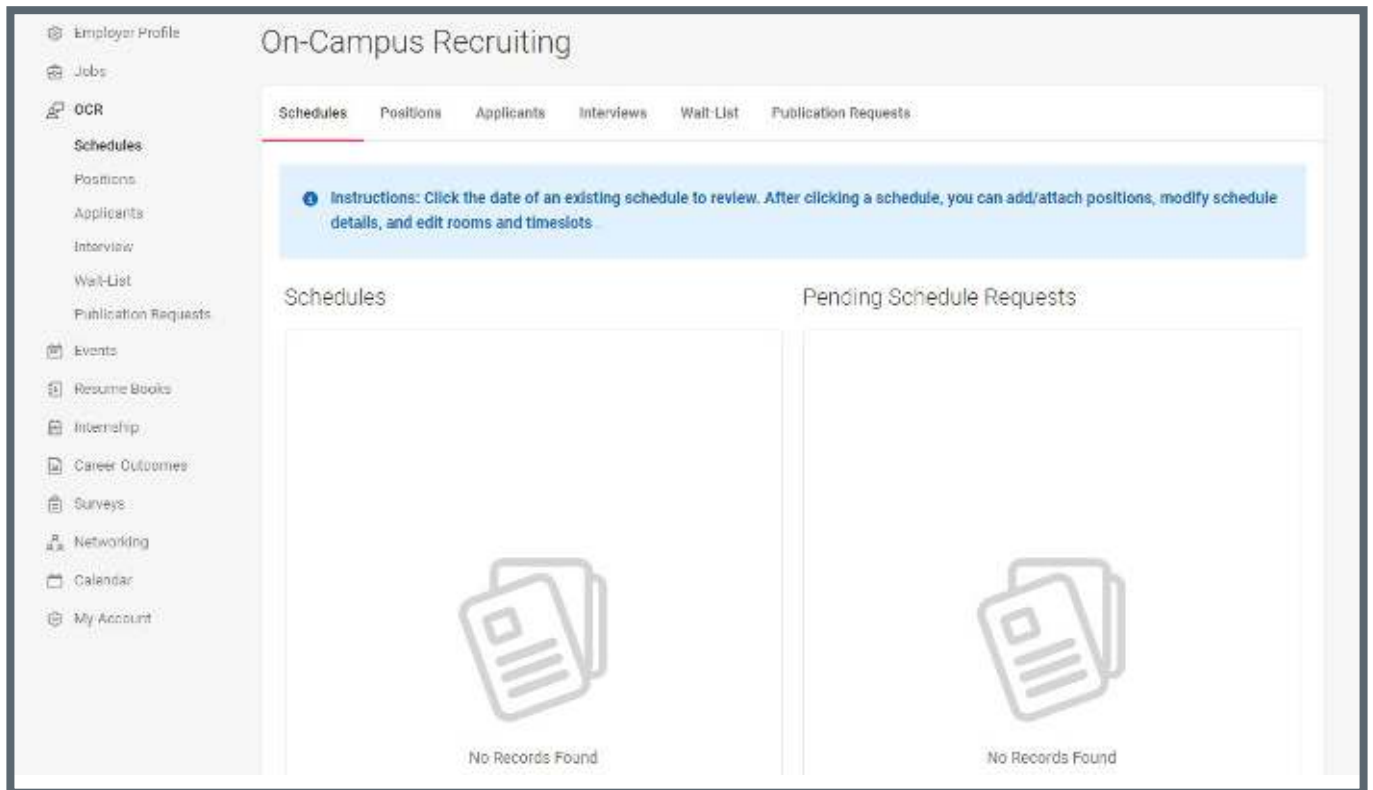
Employer Profile
Jobs
OCR
Schedules
Positions
Applicants
Interview
Wait-List
Publication Requests
Events
Resume Books
Internship
Career Outcomes
Surveys
Networking
Calendar
My Account

On-Campus Recruiting

Schedules Positions Applicants Interviews Wait-List Publication Requests

Instructions: Click the date of an existing schedule to review. After clicking a schedule, you can add/attach positions, modify schedule details, and edit rooms and timeslots

Schedules

No Records Found

Pending Schedule Requests

No Records Found